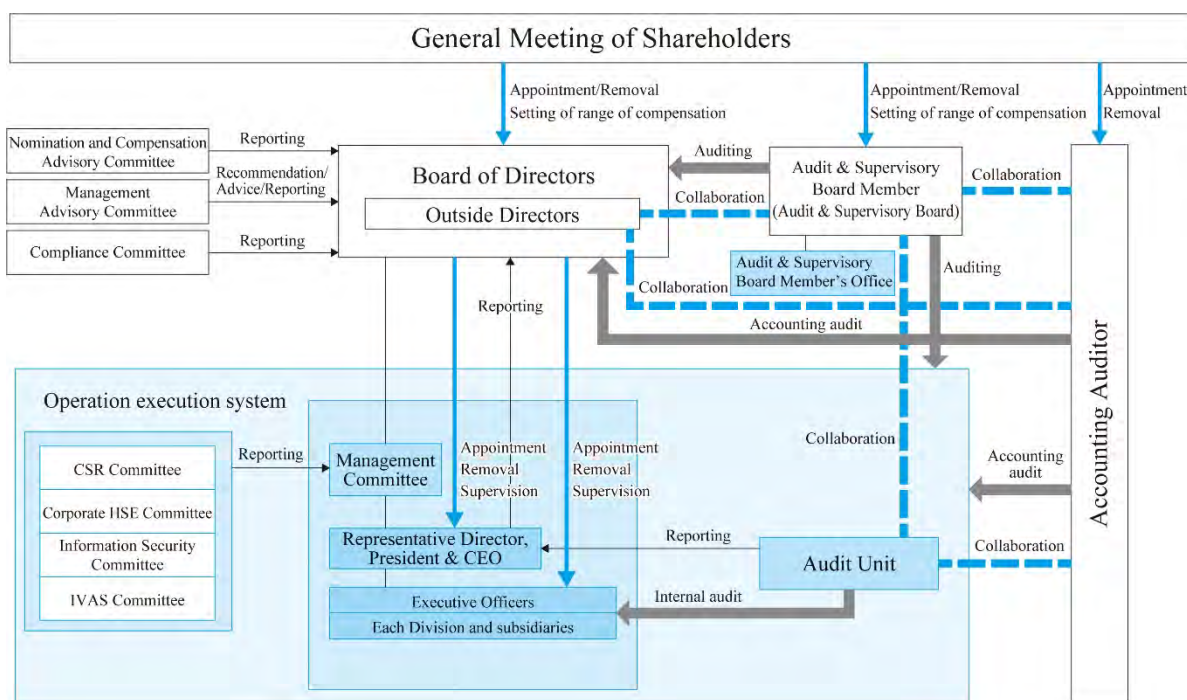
General Meeting of Shareholders

Appointment/Removal
Setting of range of compensation

Appointment/Removal
Setting of range of compensation

Appointment
Removal

Nomination and Compensation Advisory Committee

Reporting

Management Advisory Committee

Recommendation/ Advice/Reporting

Compliance Committee

Reporting

Board of Directors

Outside Directors

Auditing

Collaboration

Audit & Supervisory Board Member (Audit & Supervisory Board)

Collaboration

Audit & Supervisory Board Member's Office

Auditing

Collaboration

Reporting

Accounting audit

Accounting Auditor

Operation execution system

CSR Committee

Corporate HSE Committee

Information Security Committee

IVAS Committee

Reporting

Management Committee

Appointment
Removal
Supervision

Appointment
Removal
Supervision

Collaboration

Accounting audit

Representative Director, President & CEO

Reporting

Audit Unit

Collaboration

Internal audit

Executive Officers

Each Division and subsidiaries